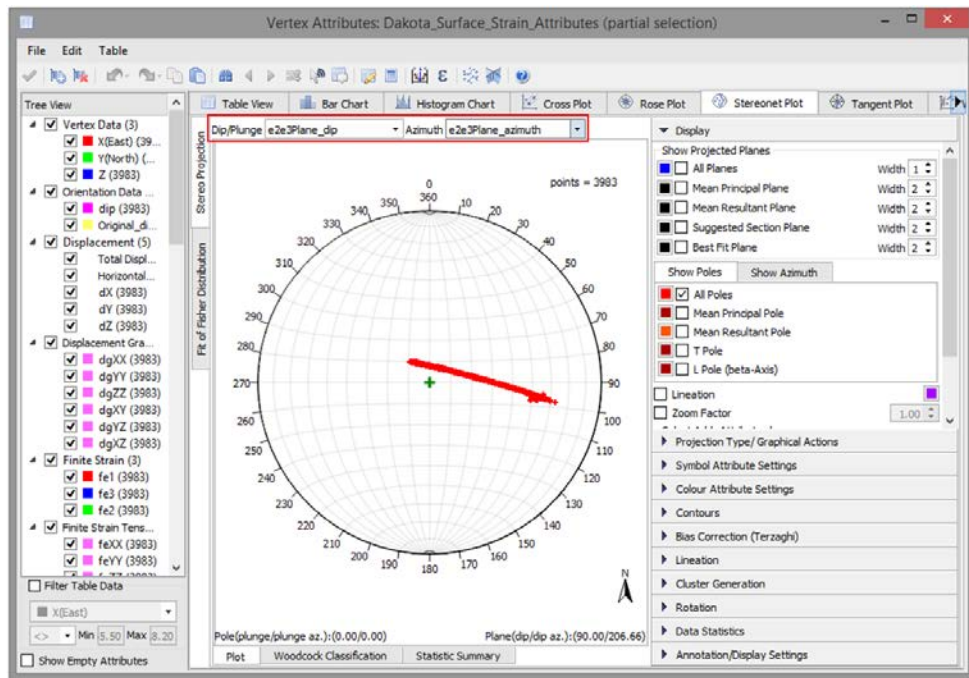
Vertex Attributes: Dakota_Surface_Strain_Attributes (partial selection)

File Edit Table

Tree View
Vertex Data (3)
X(East) (39...
Y(North) (...
Z (3983)
Orientation Data ...
dip (3983)
Original_di...
Displacement (5)
Total Displ...
Horizontal...
dX (3983)
dY (3983)
dZ (3983)
Displacement Gra...
dgXX (3983)
dgYY (3983)
dgZZ (3983)
dgXY (3983)
dgYZ (3983)
dgXZ (3983)
Finite Strain (3)
fe1 (3983)
fe3 (3983)
fe2 (3983)
Finite Strain Tens...
feXX (3983)
feYY (3983)

Filter Table Data
X(East)
<> Min 5.50 Max 8.20
Show Empty Attributes

Table View | Bar Chart | Histogram Chart | Cross Plot | Rose Plot | Stereonet Plot | Tangent Plot

Stereo Projection
Fit of Fisher Distribution

Dip/Plunge e2e3Plane_dip Azimuth e2e3Plane_azimuth

points = 3983

0 10 20 30 40 50 60 70 80 90 100 110 120 130 140 150 160 170 180 190 200 210 220 230 240 250 260 270 280 290 300 310 320 330 340 350 360

N

Pole(plunge/plunge az.):(0.00/0.00)
Plane(dip/dip az.):(90.00/206.66)

Plot | Woodcock Classification | Statistic Summary

Display
Show Projected Planes
All Planes Width 1
Mean Principal Plane Width 2
Mean Resultant Plane Width 2
Suggested Section Plane Width 2
Best Fit Plane Width 2
Show Poles | Show Azimuth
All Poles
Mean Principal Pole
Mean Resultant Pole
T Pole
L Pole (beta-Axis)
Lineation
Zoom Factor 1.00
Projection Type/ Graphical Actions
Symbol Attribute Settings
Colour Attribute Settings
Contours
Bias Correction (Terzaghi)
Lineation
Cluster Generation
Rotation
Data Statistics
Annotation/Display Settings